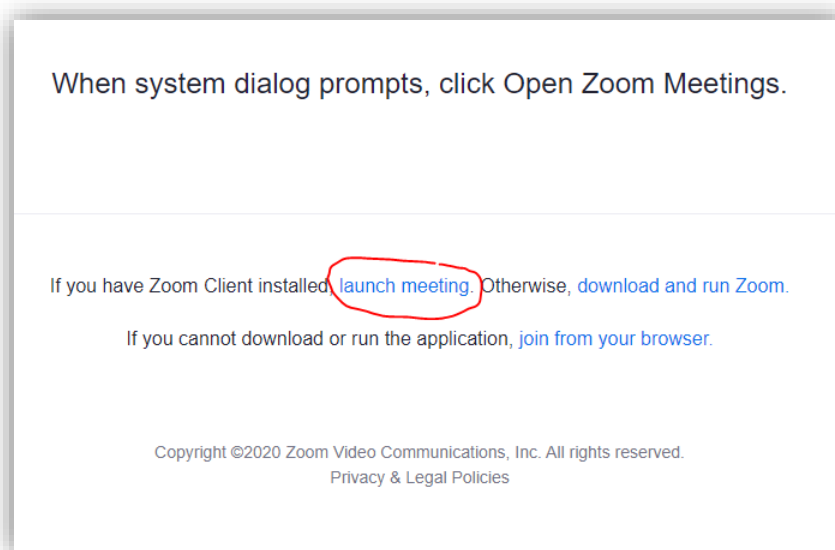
When system dialog prompts, click Open Zoom Meetings.

If you have Zoom Client installed, launch meeting. Otherwise, download and run Zoom.

If you cannot download or run the application, join from your browser.

Copyright ©2020 Zoom Video Communications, Inc. All rights reserved.
Privacy & Legal Policies